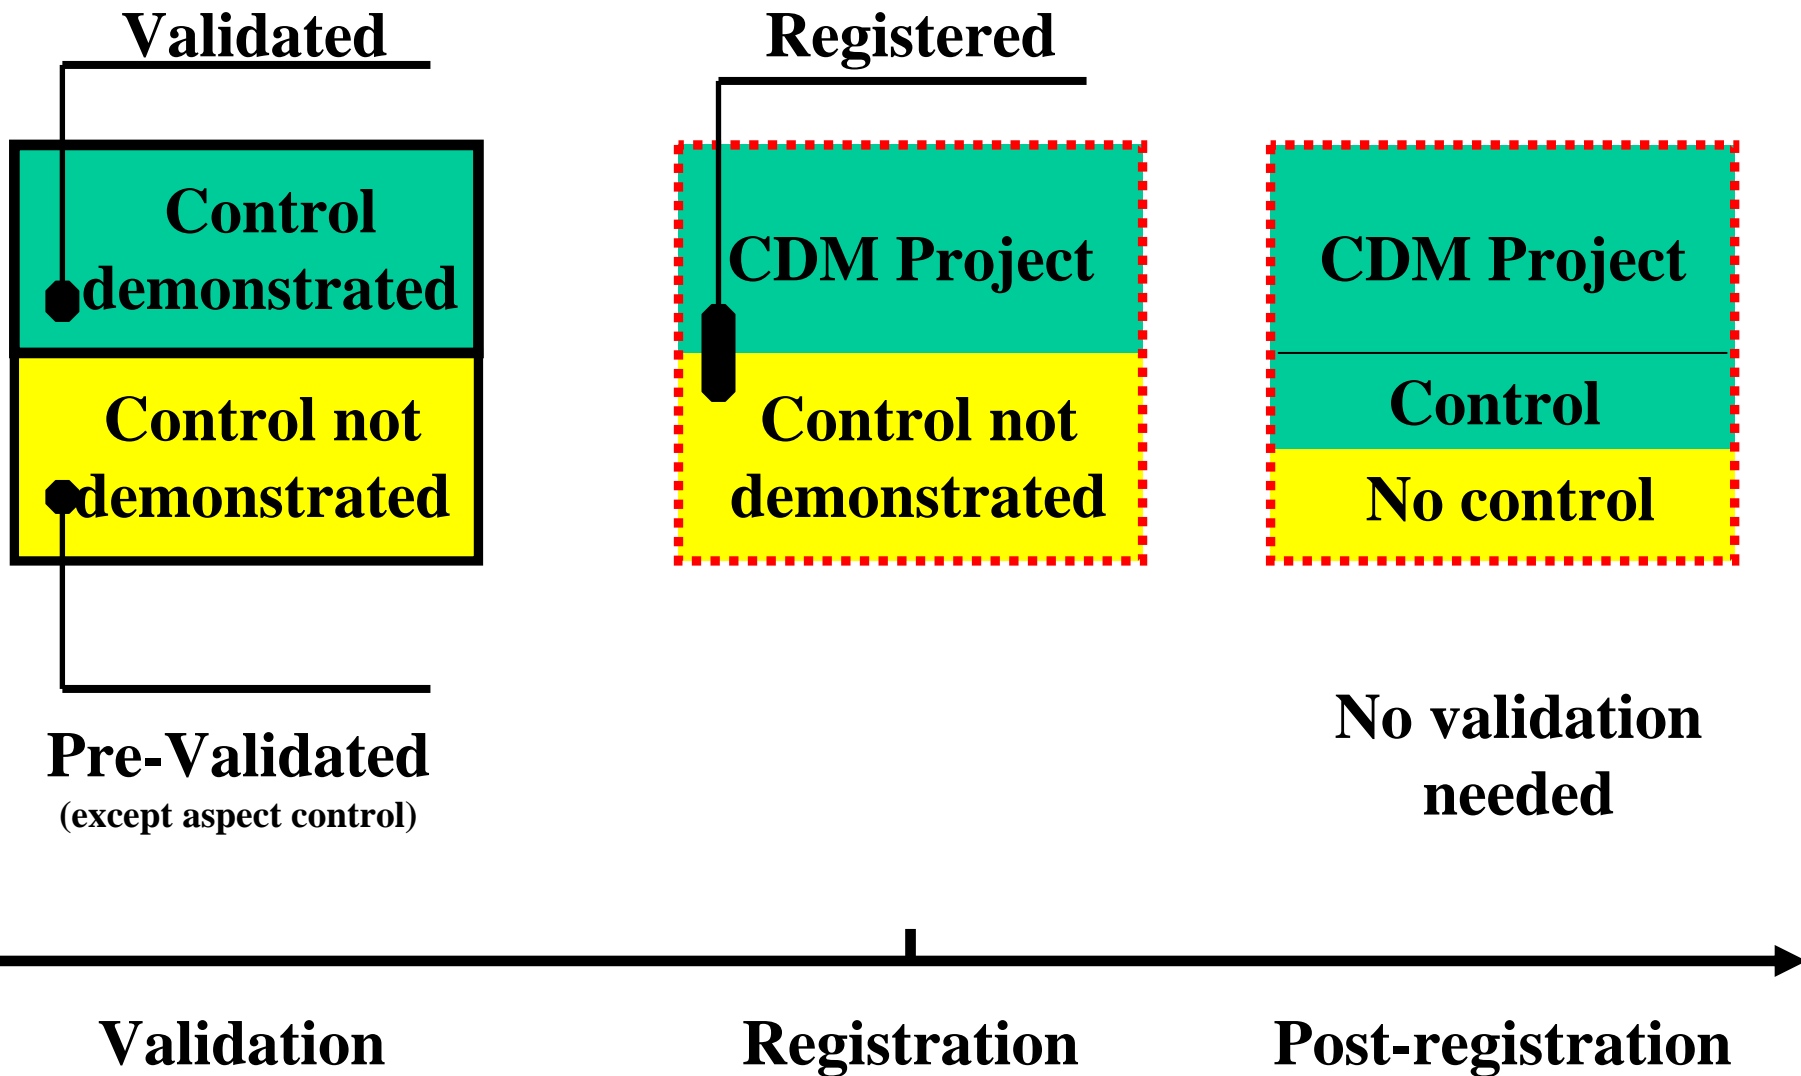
Validated

Registered

Control demonstrated

Control not demonstrated

CDM Project

Control not demonstrated

CDM Project

Control

No control

Pre-Validated
(except aspect control)

No validation needed

Validation

Registration

Post-registration